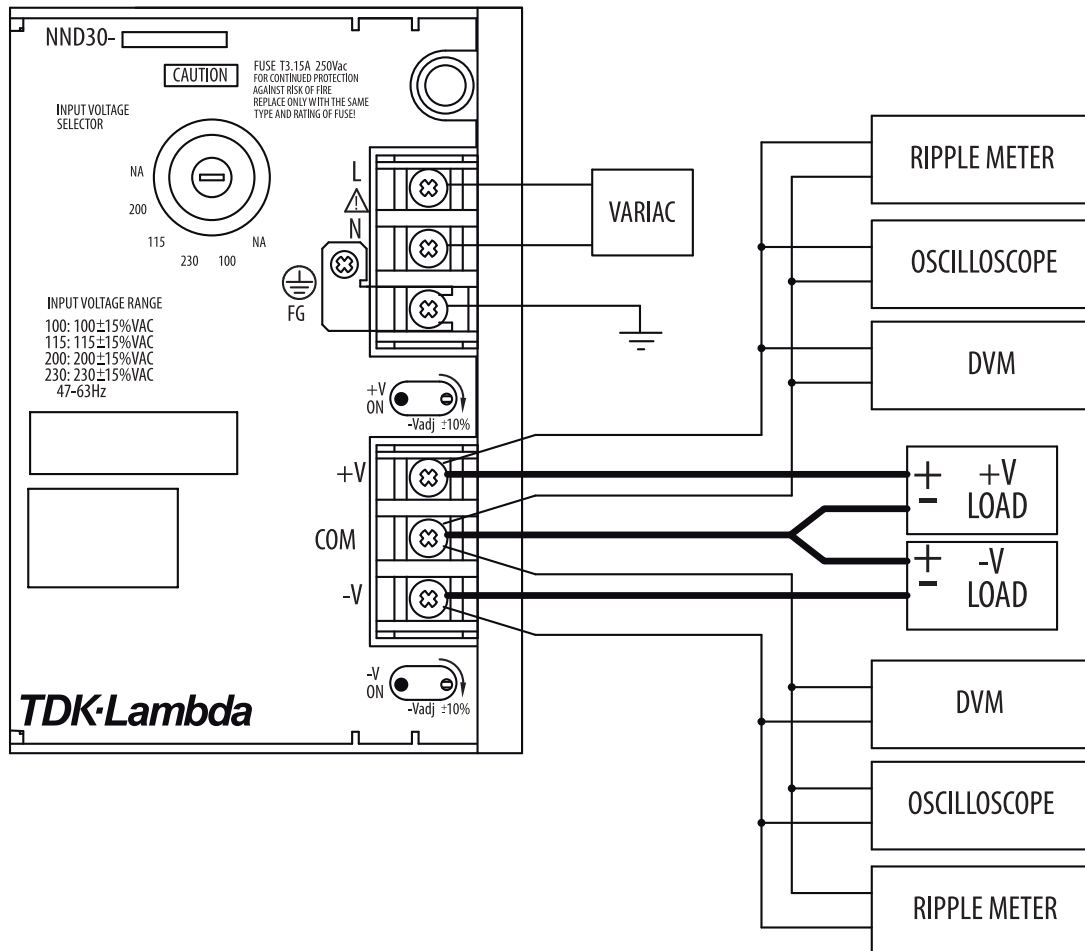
NND30-

CAUTION

FUSE T3.15A 250Vac
FOR CONTINUED PROTECTION AGAINST RISK OF FIRE REPLACE ONLY WITH THE SAME TYPE AND RATING OF FUSE!

INPUT VOLTAGE SELECTOR

NA
200
115
230
100
NA

L
N
FG

VARIAC

RIPPLE METER
OSCILLOSCOPE
DVM

INPUT VOLTAGE RANGE
100: 100±15%VAC
115: 115±15%VAC
200: 200±15%VAC
230: 230±15%VAC
47-63Hz

+V
ON
-Vadj ±10%

+V
COM
-V

+ +V
- LOAD

+ -V
- LOAD

-V
ON
-Vadj ±10%

TDK·Lambda

DVM
OSCILLOSCOPE
RIPPLE METER